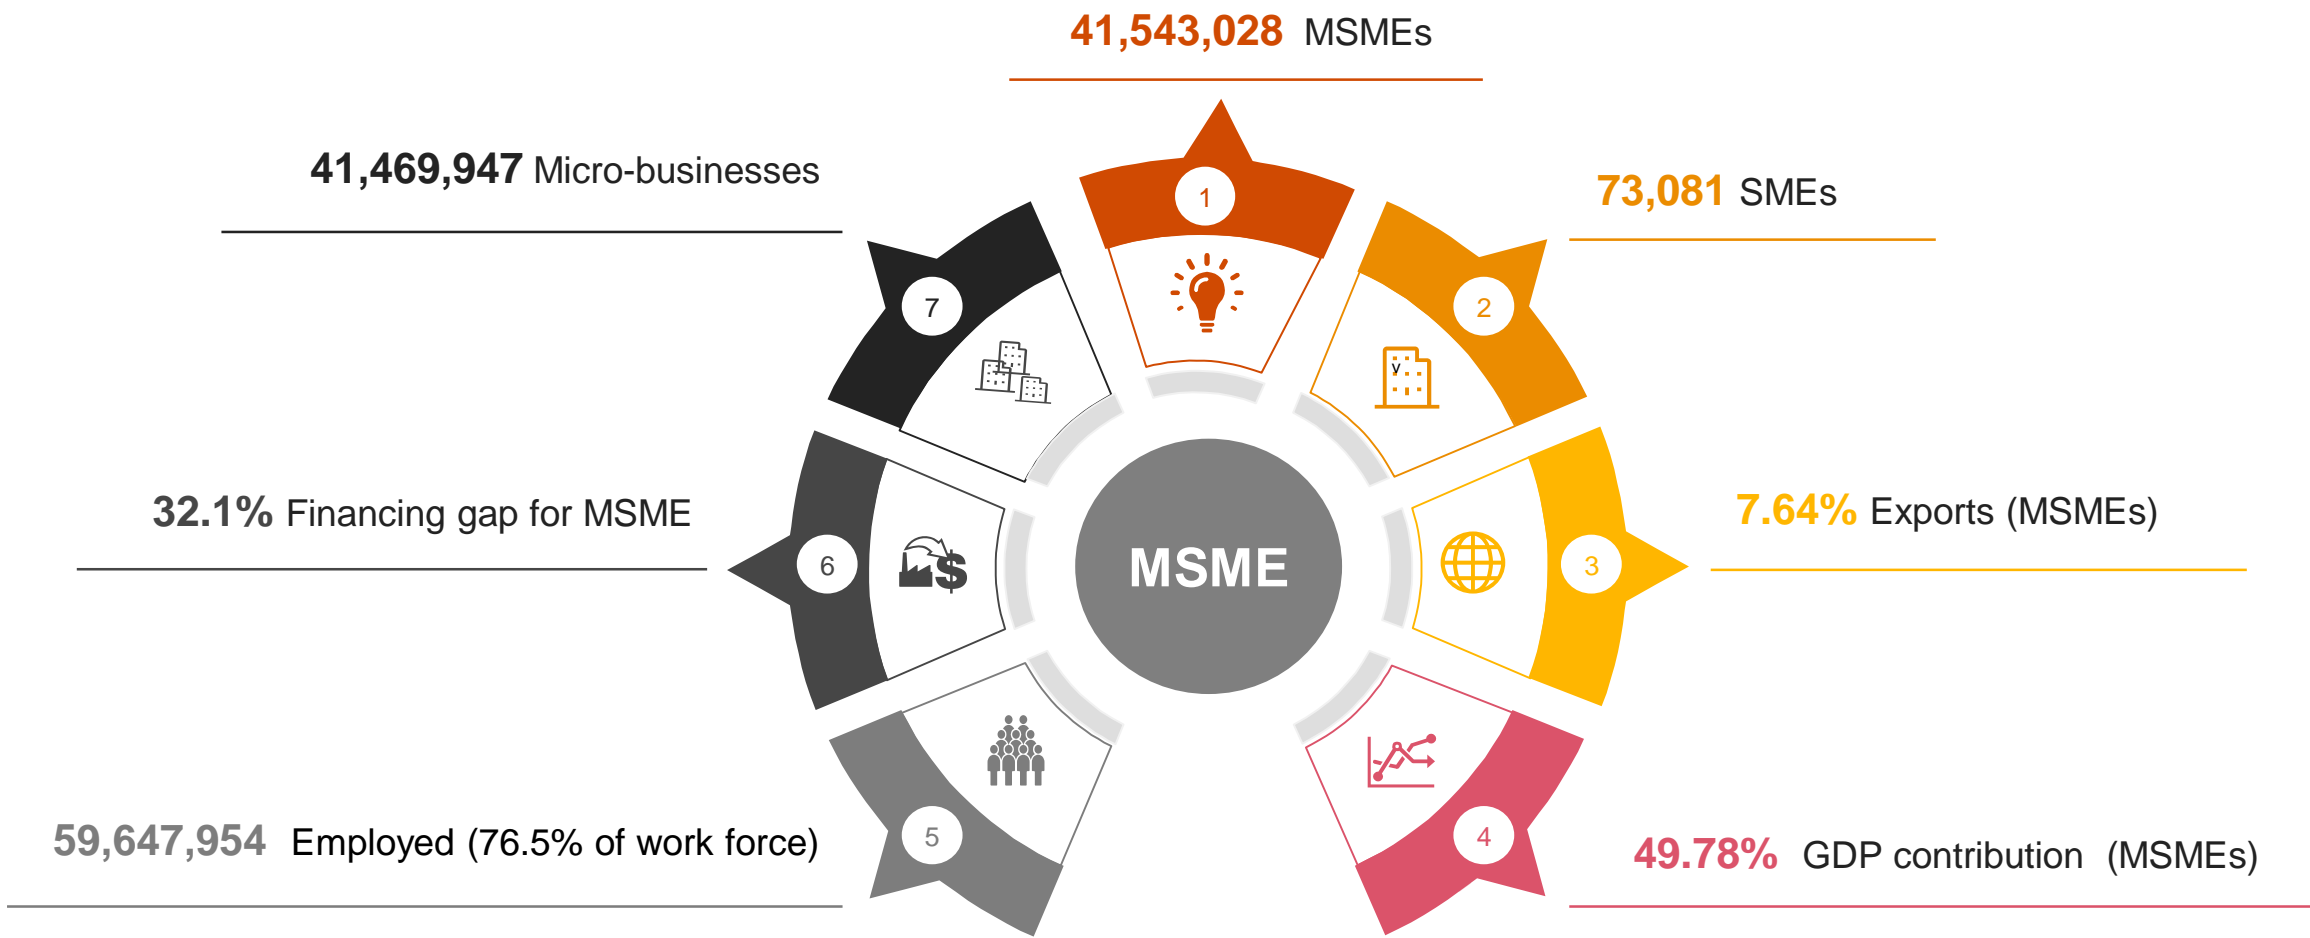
41,543,028 MSMEs

41,469,947 Micro-businesses

73,081 SMEs

32.1% Financing gap for MSME

7.64% Exports (MSMEs)

59,647,954 Employed (76.5% of work force)

49.78% GDP contribution (MSMEs)

1

2

3

4

5

6

7

MSME